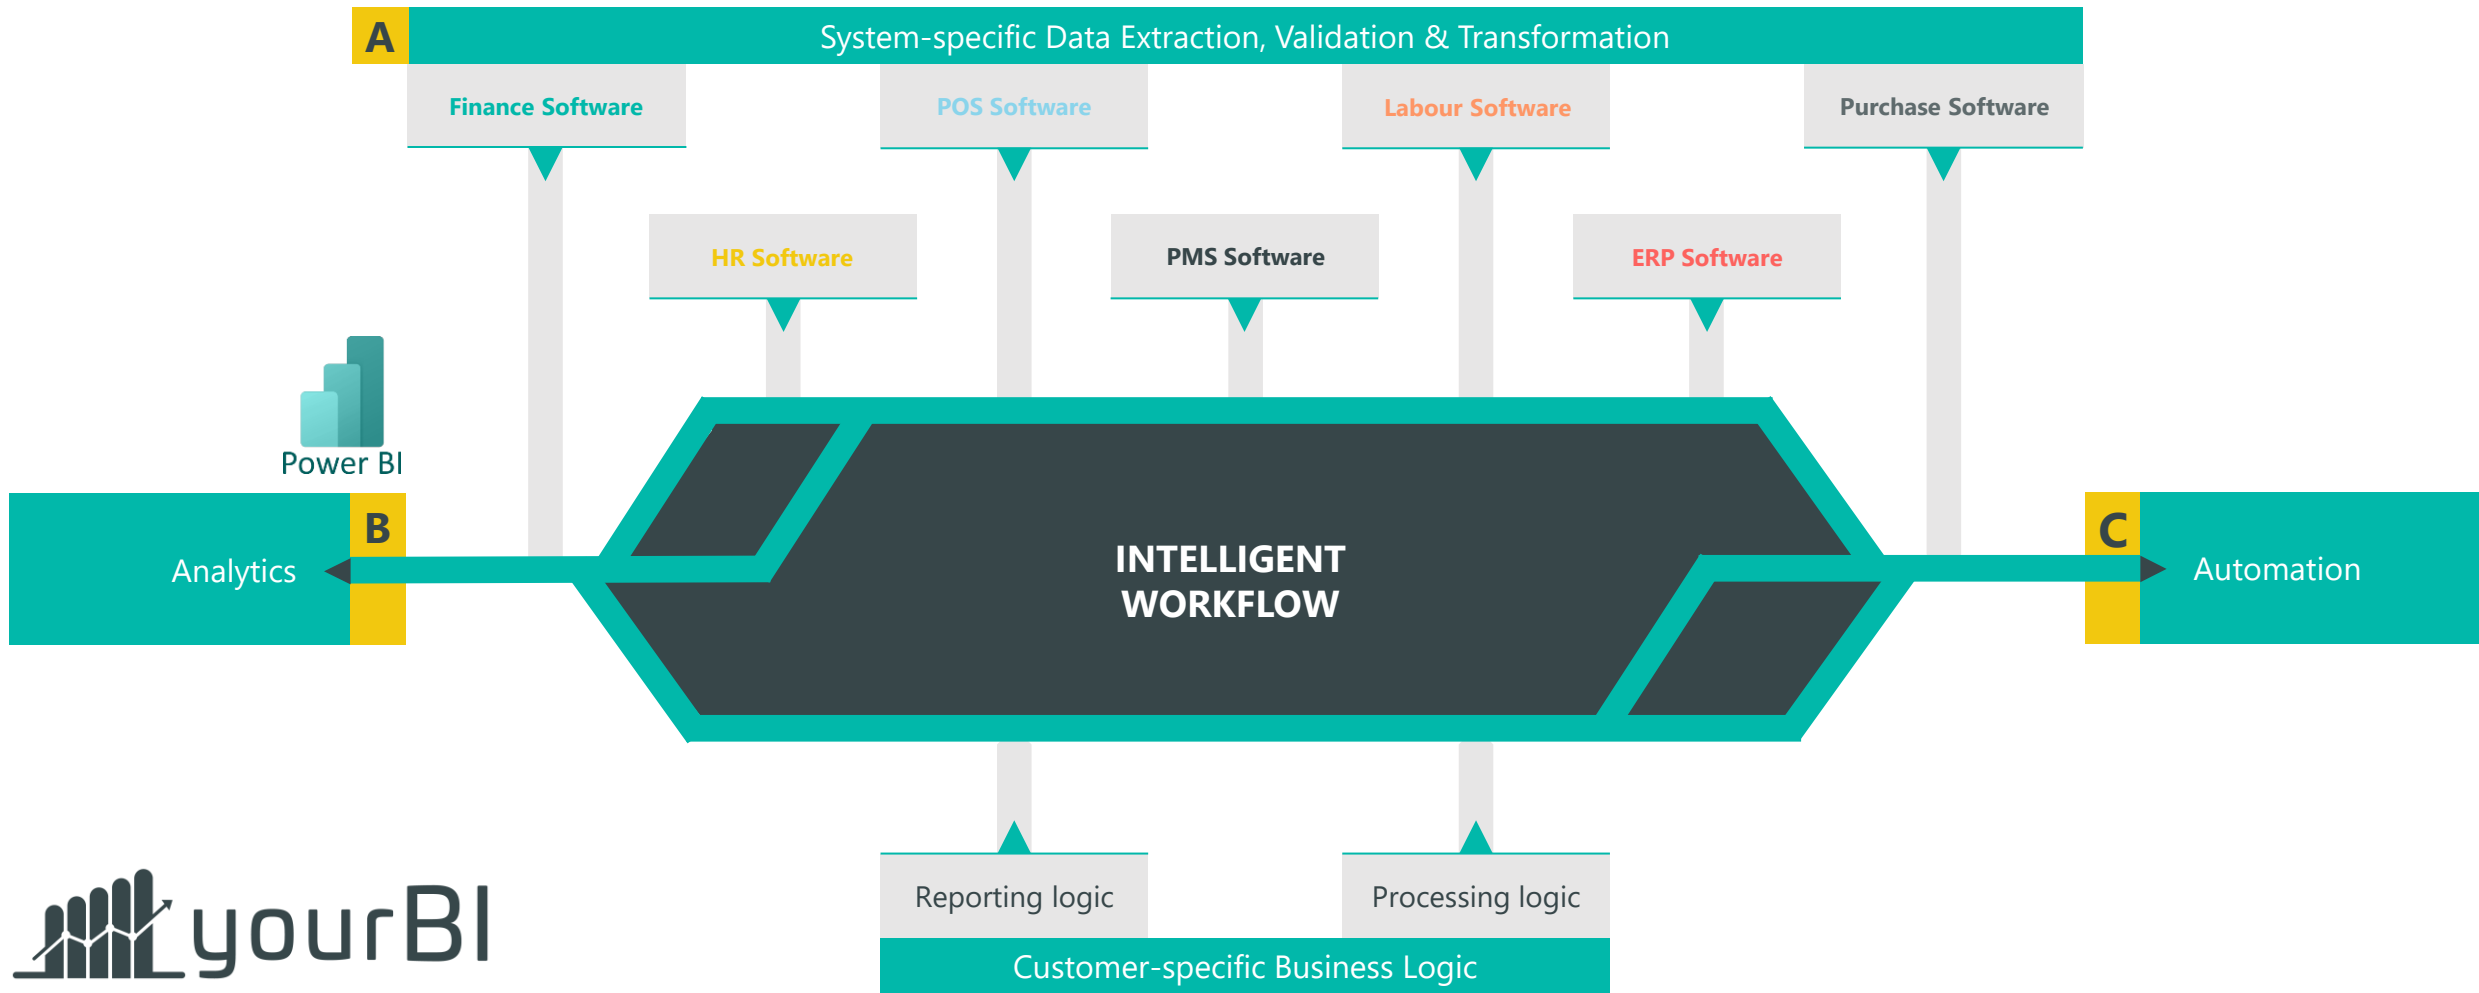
A System-specific Data Extraction, Validation & Transformation

Finance Software

POS Software

Labour Software

Purchase Software

HR Software

PMS Software

ERP Software

Power BI

B

Analytics

INTELLIGENT WORKFLOW

C

Automation

Reporting logic

Processing logic

Customer-specific Business Logic

yourBI